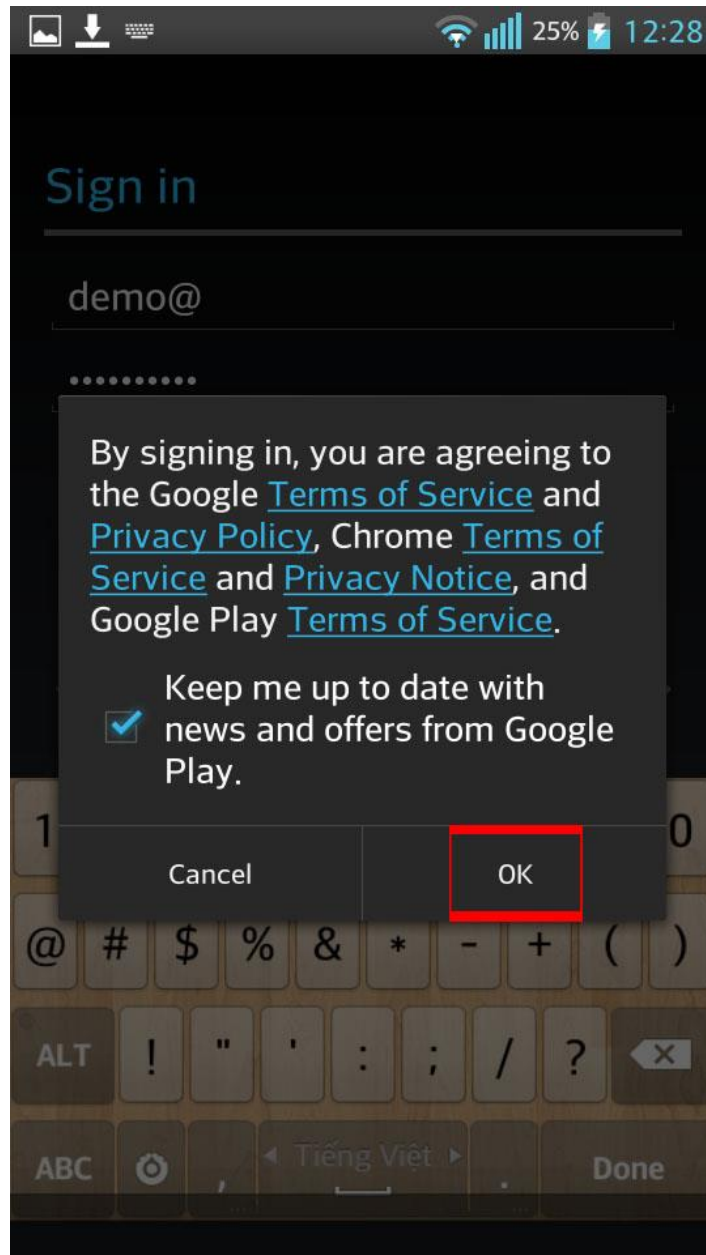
25% 12:28

Sign in

demo@

•••••••••••

By signing in, you are agreeing to the Google Terms of Service and Privacy Policy, Chrome Terms of Service and Privacy Notice, and Google Play Terms of Service.

Keep me up to date with news and offers from Google Play.

Cancel OK

1 0

@ # $ % & * - + ( )

ALT ! " ' : ; / ?

ABC , Tiếng Việt . Done